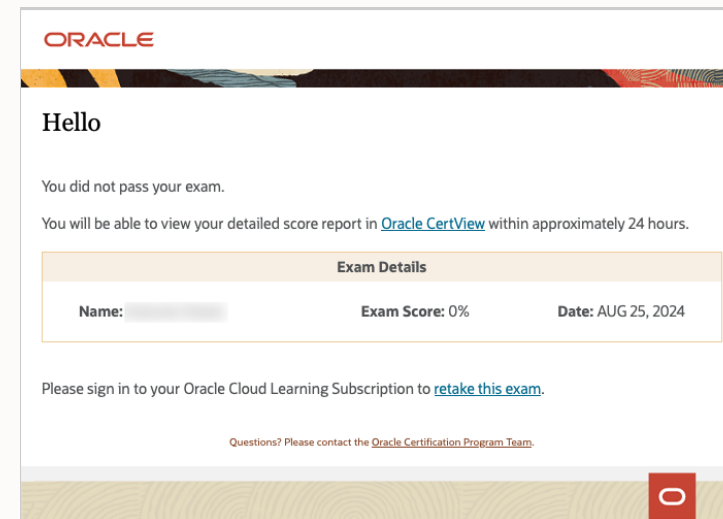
ORACLE

Hello

You did not pass your exam.

You will be able to view your detailed score report in Oracle CertView within approximately 24 hours.

| Exam Details | | |
|---|---|---|
| Name: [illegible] | Exam Score: 0% | Date: AUG 25, 2024 |

Please sign in to your Oracle Cloud Learning Subscription to retake this exam.

Questions? Please contact the Oracle Certification Program Team.